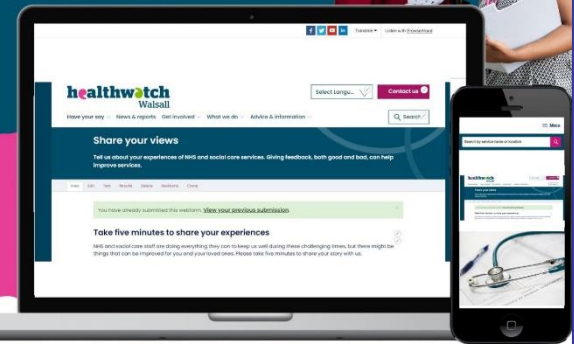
Translate ▾ Listen with ReadSpeaker

healthwatch Walsall

Select Langu...

Contact us

Search

Have your say News & reports Get involved What we do Advice & information

Share your views

Tell us about your experiences of NHS and social care services. Giving feedback, both good and bad, can help improve services.

View Edit Test Results Delete Revisions Clone

You have already submitted this webform. View your previous submission

Take five minutes to share your experiences

NHS and social care staff are doing everything they can to keep us well during these challenging times, but there might be things that can be improved for you and your loved ones. Please take five minutes to share your story with us.

☰ Menu

Search by service name or location

healthwatch

Share your views

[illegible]